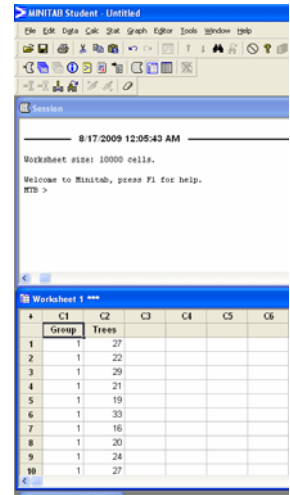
MINITAB Student - Untitled

File Edit Data Calc Stat Graph Editor Tools Window Help

Session

8/17/2009 12:05:43 AM

Worksheet size: 10000 cells.

Welcome to Minitab, press F1 for help.
MTB >

Worksheet 1 ***

| + | C1 | C2 | C3 | C4 | C5 | C6 |
|---|---|---|---|---|---|---|
| | Group | Trees | | | | |
| 1 | 1 | 27 | | | | |
| 2 | 1 | 22 | | | | |
| 3 | 1 | 29 | | | | |
| 4 | 1 | 21 | | | | |
| 5 | 1 | 19 | | | | |
| 6 | 1 | 33 | | | | |
| 7 | 1 | 16 | | | | |
| 8 | 1 | 20 | | | | |
| 9 | 1 | 24 | | | | |
| 10 | 1 | 27 | | | | |